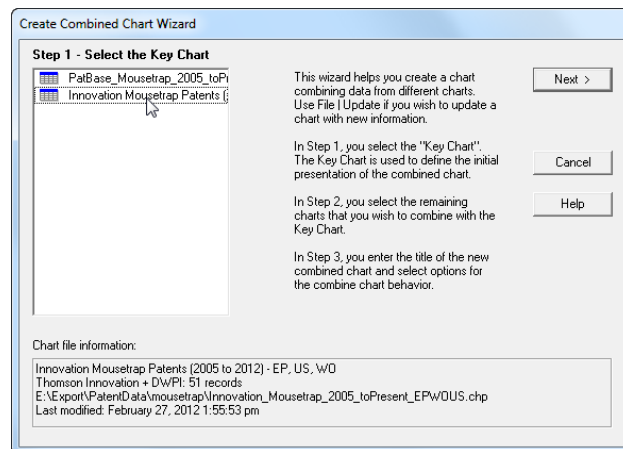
Create Combined Chart Wizard

Step 1 - Select the Key Chart

PatBase_Mousetrap_2005_toPr
Innovation Mousetrap Patents (

This wizard helps you create a chart combining data from different charts. Use File | Update if you wish to update a chart with new information.

In Step 1, you select the "Key Chart". The Key Chart is used to define the initial presentation of the combined chart.

In Step 2, you select the remaining charts that you wish to combine with the Key Chart.

In Step 3, you enter the title of the new combined chart and select options for the combine chart behavior.

Next >

Cancel

Help

Chart file information:

Innovation Mousetrap Patents (2005 to 2012) - EP, US, WO
Thomson Innovation + DWPI: 51 records
E:\Export\PatentData\mousetrap\Innovation_Mousetrap_2005_toPresent_EPWOUS.chp
Last modified: February 27, 2012 1:55:53 pm